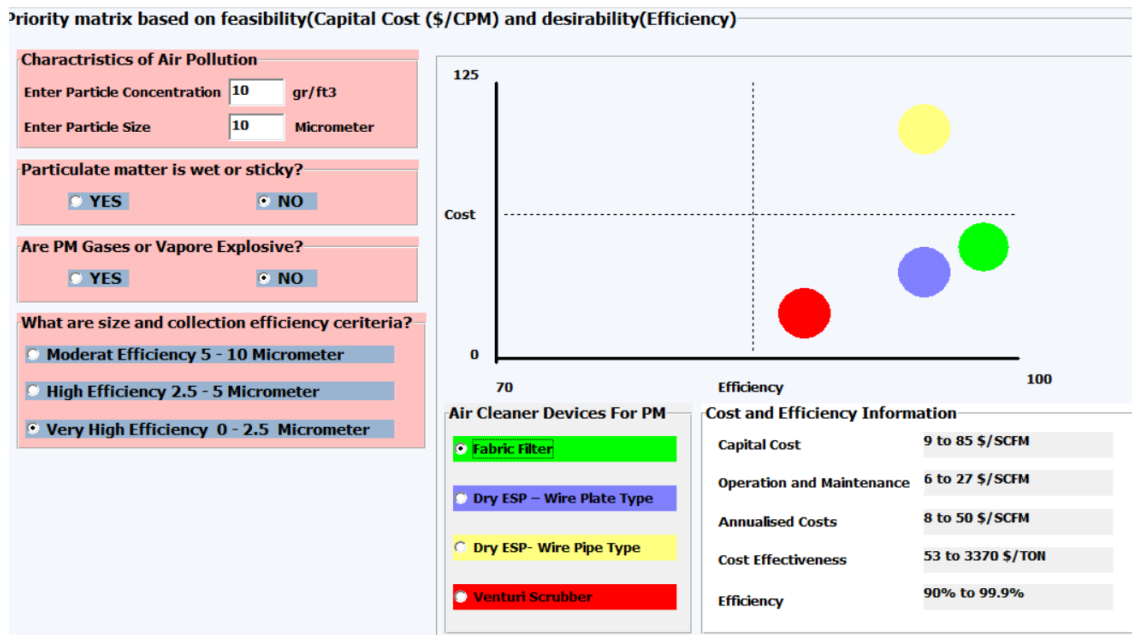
Priority matrix based on feasibility(Capital Cost ($/CPM) and desirability(Efficiency)

Charactristics of Air Pollution

Enter Particle Concentration 10 gr/ft3

Enter Particle Size 10 Micrometer

Particulate matter is wet or sticky?

YES NO

Are PM Gases or Vapore Explosive?

YES NO

What are size and collection efficiency ceriteria?

Moderat Efficiency 5 - 10 Micrometer

High Efficiency 2.5 - 5 Micrometer

Very High Efficiency 0 - 2.5 Micrometer

125

Cost

0

70

Efficiency

100

Air Cleaner Devices For PM

Fabric Filter

Dry ESP – Wire Plate Type

Dry ESP- Wire Pipe Type

Venturi Scrubber

Cost and Efficiency Information

| | |
|---|---|
| Capital Cost | 9 to 85 $/SCFM |
| Operation and Maintenance | 6 to 27 $/SCFM |
| Annualised Costs | 8 to 50 $/SCFM |
| Cost Effectiveness | 53 to 3370 $/TON |
| Efficiency | 90% to 99.9% |